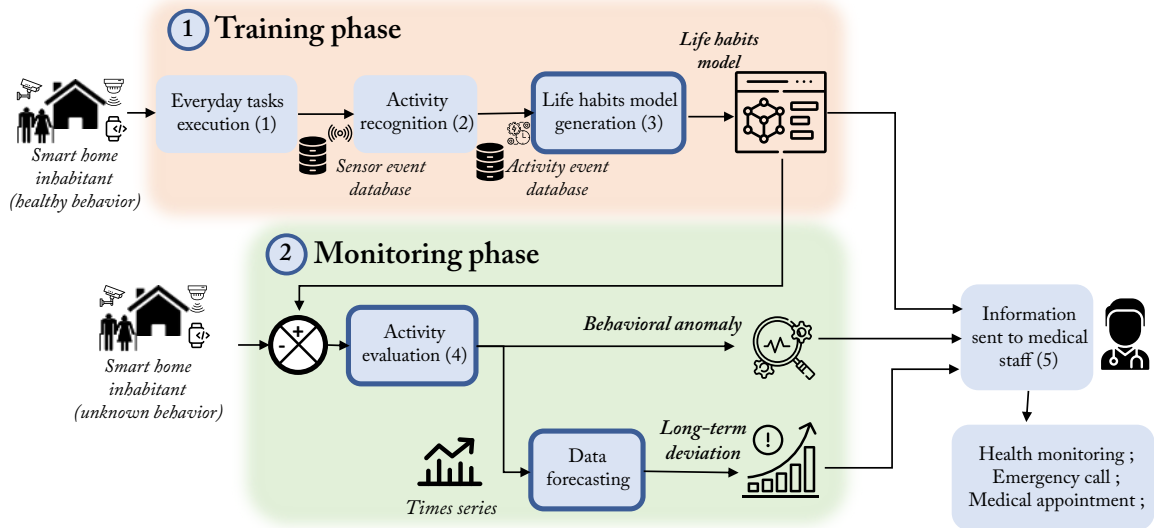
1 Training phase

Life habits model

Smart home inhabitant (healthy behavior)

Everyday tasks execution (1)

Activity recognition (2)

Life habits model generation (3)

Sensor event database

Activity event database

2 Monitoring phase

Smart home inhabitant (unknown behavior)

+

-

Activity evaluation (4)

Behavioral anomaly

Information sent to medical staff (5)

Health monitoring ; Emergency call ; Medical appointment ;

Times series

Data forecasting

Long-term deviation

!